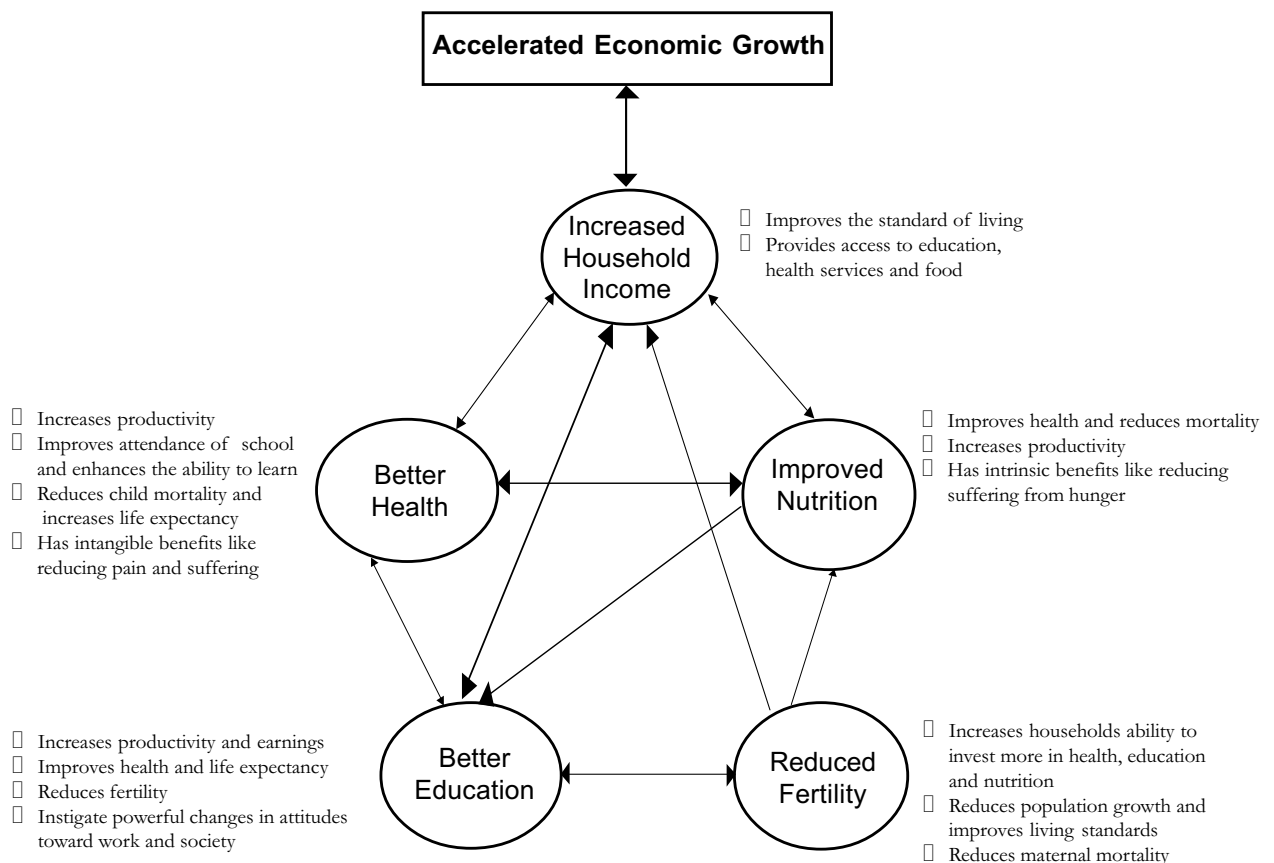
Accelerated Economic Growth

Increased Household Income

 Improves the standard of living
 Provides access to education, health services and food

 Increases productivity
 Improves attendance of school and enhances the ability to learn
 Reduces child mortality and increases life expectancy
 Has intangible benefits like reducing pain and suffering

Better Health

Improved Nutrition

 Improves health and reduces mortality
 Increases productivity
 Has intrinsic benefits like reducing suffering from hunger

 Increases productivity and earnings
 Improves health and life expectancy
 Reduces fertility
 Instigate powerful changes in attitudes toward work and society

Better Education

Reduced Fertility

 Increases households ability to invest more in health, education and nutrition
 Reduces population growth and improves living standards
 Reduces maternal mortality